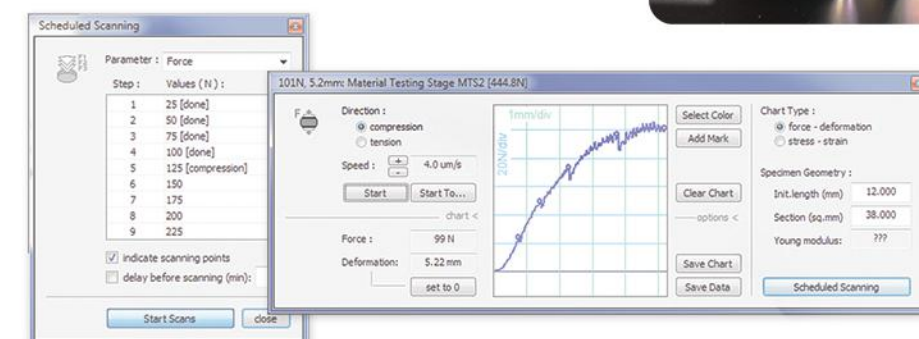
Scheduled Scanning

Parameter : Force

| Step : | Values (N) : |
|---|---|
| 1 | 25 [done] |
| 2 | 50 [done] |
| 3 | 75 [done] |
| 4 | 100 [done] |
| 5 | 125 [compression] |
| 6 | 150 |
| 7 | 175 |
| 8 | 200 |
| 9 | 225 |

indicate scanning points
delay before scanning (min):

Start Scans
close

101N, 5.2mm: Material Testing Stage MTS2 [444.8N]

F

Direction :
compression
tension

Speed : + - 4.0 um/s

Start
Start To...

chart <

Force : 99 N

Deformation: 5.22 mm

set to 0

1mm/div
20N/div

Select Color
Add Mark

Clear Chart
options <

Save Chart
Save Data

Chart Type :
force - deformation
stress - strain

Specimen Geometry :
Init.length (mm) 12.000
Section (sq.mm) 38.000
Young modulus: ???

Scheduled Scanning